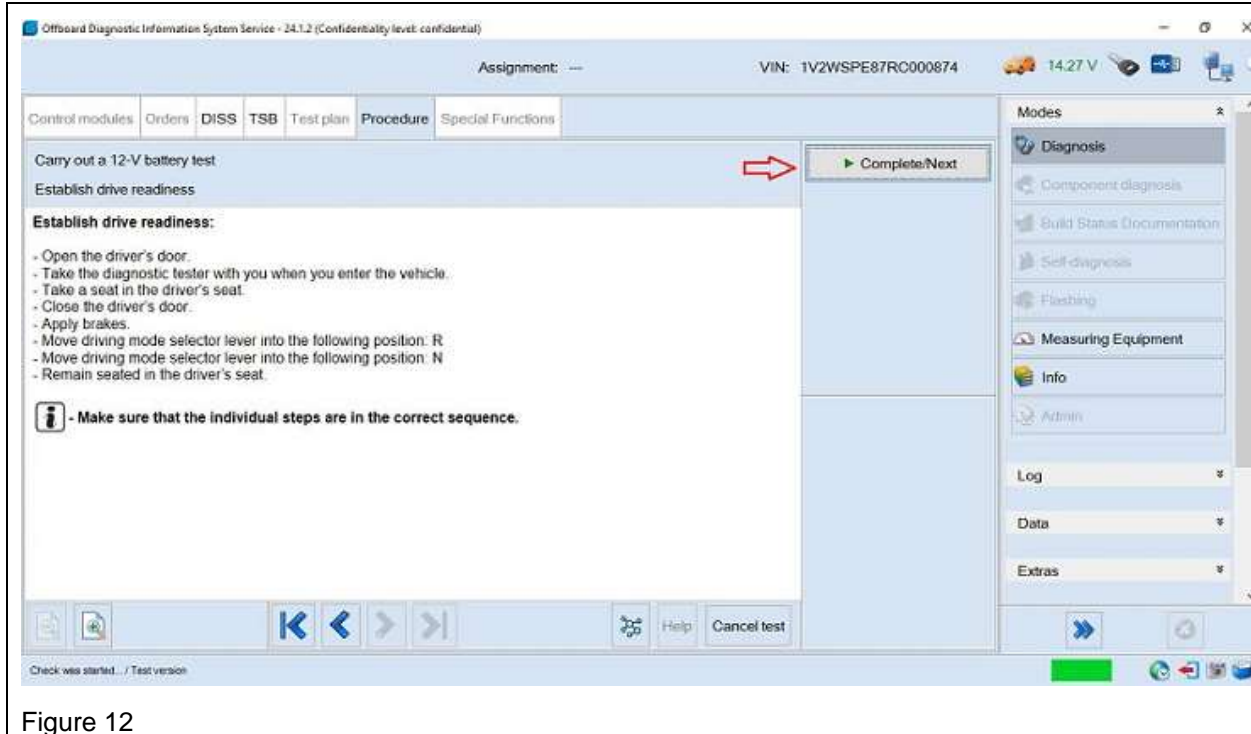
Offboard Diagnostic Information System Service - 24.1.2 (Confidentiality level: confidential)

Assignment: —

VIN: 1V2WSPE87RC000874

14.27 V

Control modules | Orders | DISS | TSB | Test plan | Procedure | Special Functions

Carry out a 12-V battery test

Establish drive readiness

► Complete/Next

**Establish drive readiness:**

- Open the driver's door.
- Take the diagnostic tester with you when you enter the vehicle.
- Take a seat in the driver's seat.
- Close the driver's door.
- Apply brakes.
- Move driving mode selector lever into the following position: R
- Move driving mode selector lever into the following position: N
- Remain seated in the driver's seat.

**i - Make sure that the individual steps are in the correct sequence.**

Help

Cancel test

Modes

Diagnosis

Component diagnosis

Build Status Documentation

Self-diagnosis

Flashing

Measuring Equipment

Info

Admin

Log

Data

Extras

Check was started... / Test version

Figure 12